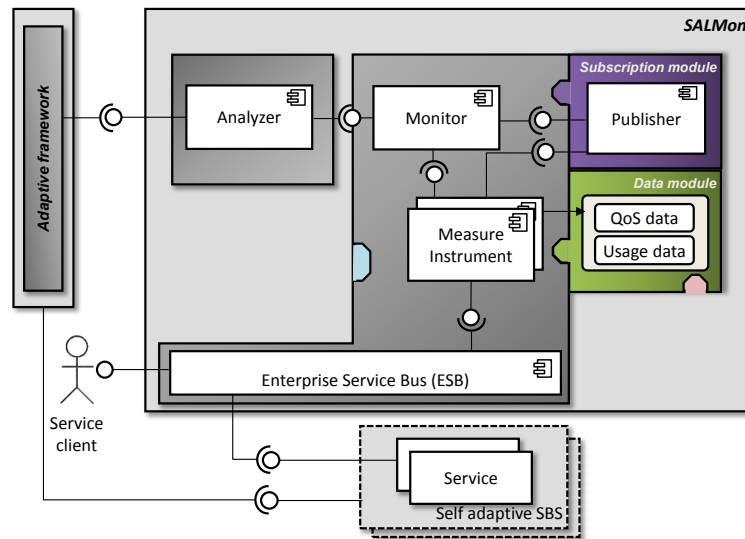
SALMon

Adaptive framework

Analyzer

Monitor

Subscription module

Publisher

Data module

QoS data

Usage data

Measure Instrument

Enterprise Service Bus (ESB)

Service client

Service

Self adaptive SBS